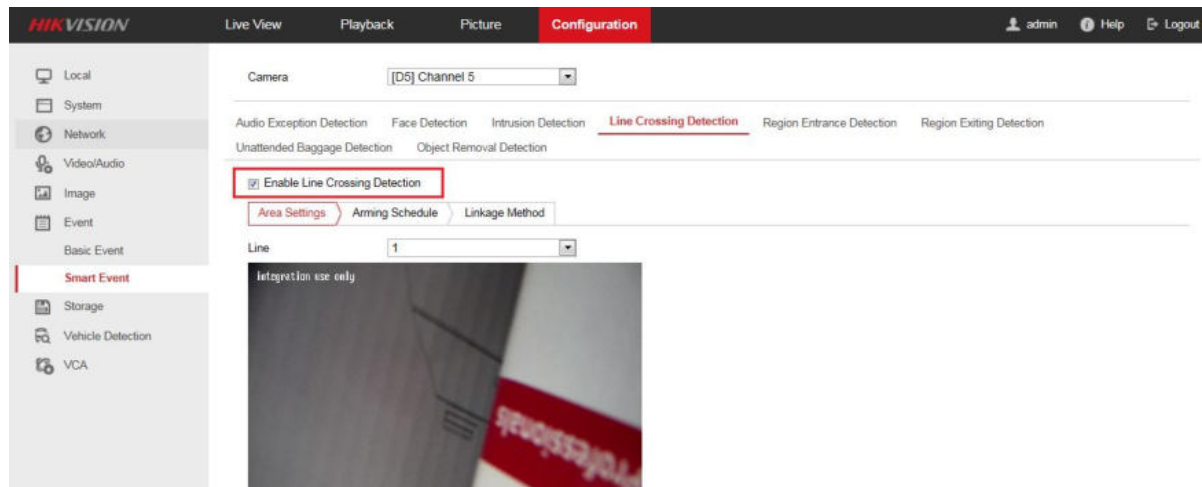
HIKVISION

Live View
Playback
Picture
Configuration

admin
Help
Logout

Local
System
Network
Video/Audio
Image
Event
Basic Event
Smart Event
Storage
Vehicle Detection
VCA

Camera [D5] Channel 5

Audio Exception Detection
Face Detection
Intrusion Detection
Line Crossing Detection
Region Entrance Detection
Region Exiting Detection
Unattended Baggage Detection
Object Removal Detection

Enable Line Crossing Detection

Area Settings
Arming Schedule
Linkage Method

Line 1

integration use only

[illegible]